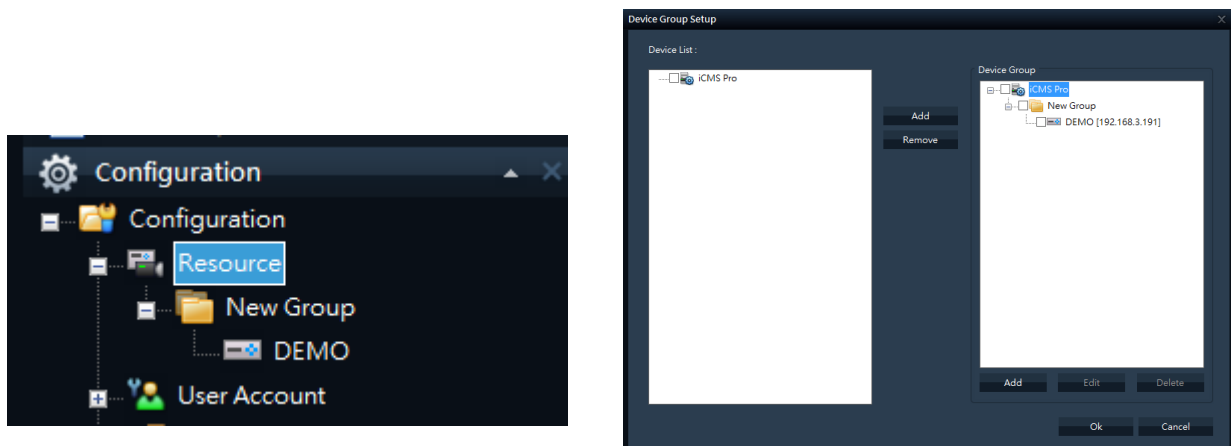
Configuration

Configuration

Resource

New Group

DEMO

User Account

Device Group Setup

Device List :

iCMS Pro

Add

Remove

Device Group

iCMS Pro

New Group

DEMO [192.168.3.191]

Add

Edit

Delete

Ok

Cancel